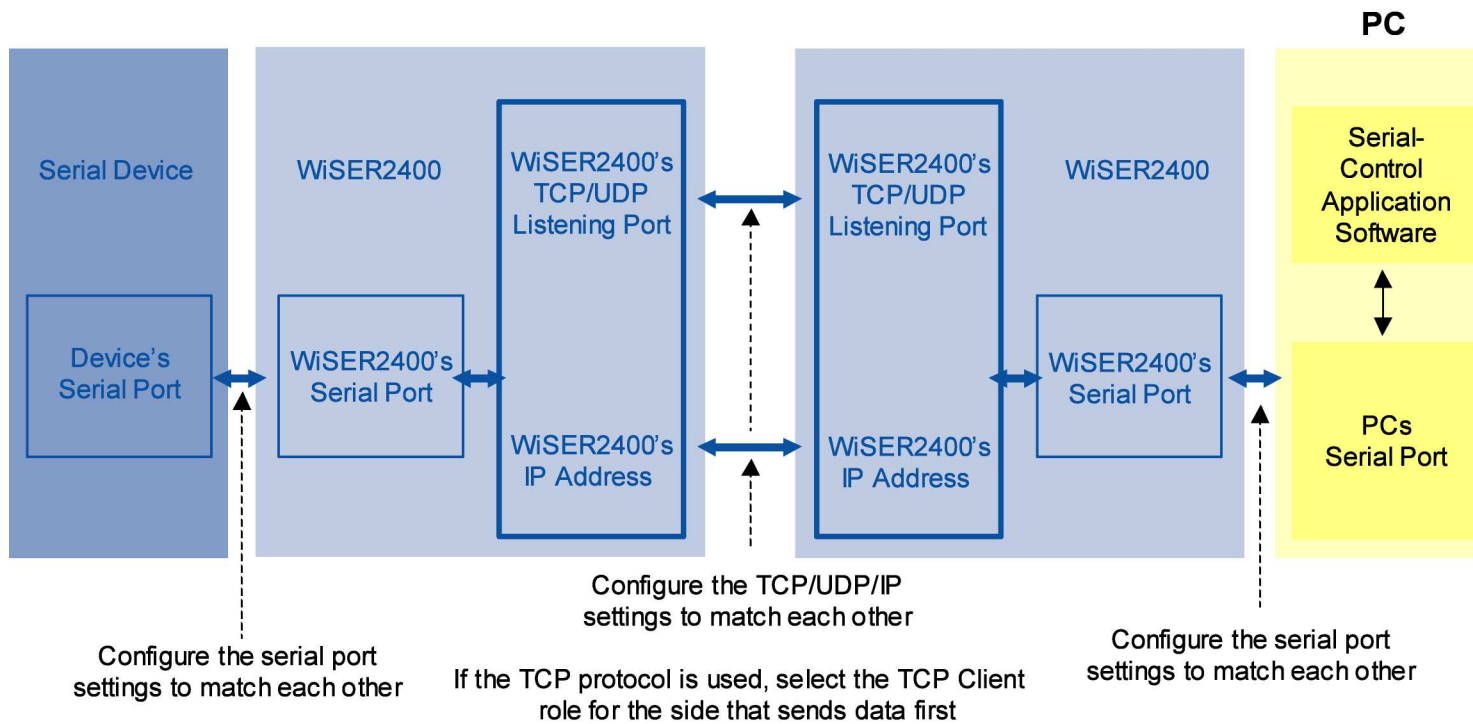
PC

Serial Device

WiSER2400

WiSER2400's TCP/UDP Listening Port

WiSER2400's TCP/UDP Listening Port

WiSER2400

Serial-Control Application Software

Device's Serial Port

WiSER2400's Serial Port

WiSER2400's IP Address

WiSER2400's IP Address

WiSER2400's Serial Port

PCs Serial Port

Configure the TCP/UDP/IP settings to match each other

Configure the serial port settings to match each other

If the TCP protocol is used, select the TCP Client role for the side that sends data first

Configure the serial port settings to match each other